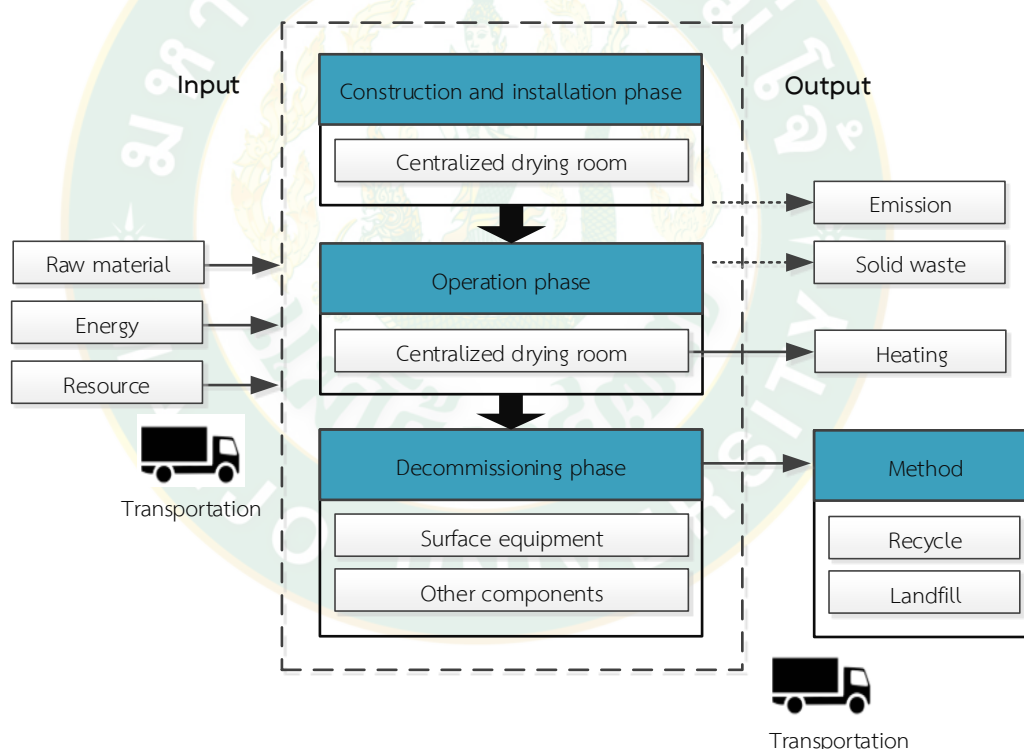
Input

Construction and installation phase

Centralized drying room

Output

Emission

Raw material

Operation phase

Solid waste

Energy

Centralized drying room

Heating

Resource

Transportation

Decommissioning phase

Method

Surface equipment

Recycle

Other components

Landfill

Transportation